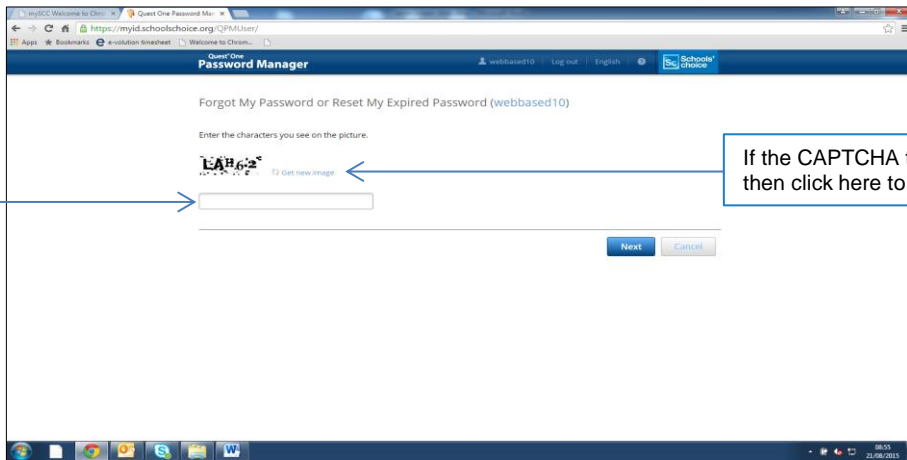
mySCC Welcome to Choi × Quest One Password Man ×

https://myid.schoolschoice.org/QPMUser/

Apps Bookmarks e-volution timesheet Welcome to Chrom...

Quest One Password Manager

webbased10 Log out English

Sc Schools' choice

Forgot My Password or Reset My Expired Password (webbased10)

Enter the characters you see on the picture.

LAB62

Get new image

Next Cancel

If the CAPTCHA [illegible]
then click here to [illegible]

08:55
21/08/2015